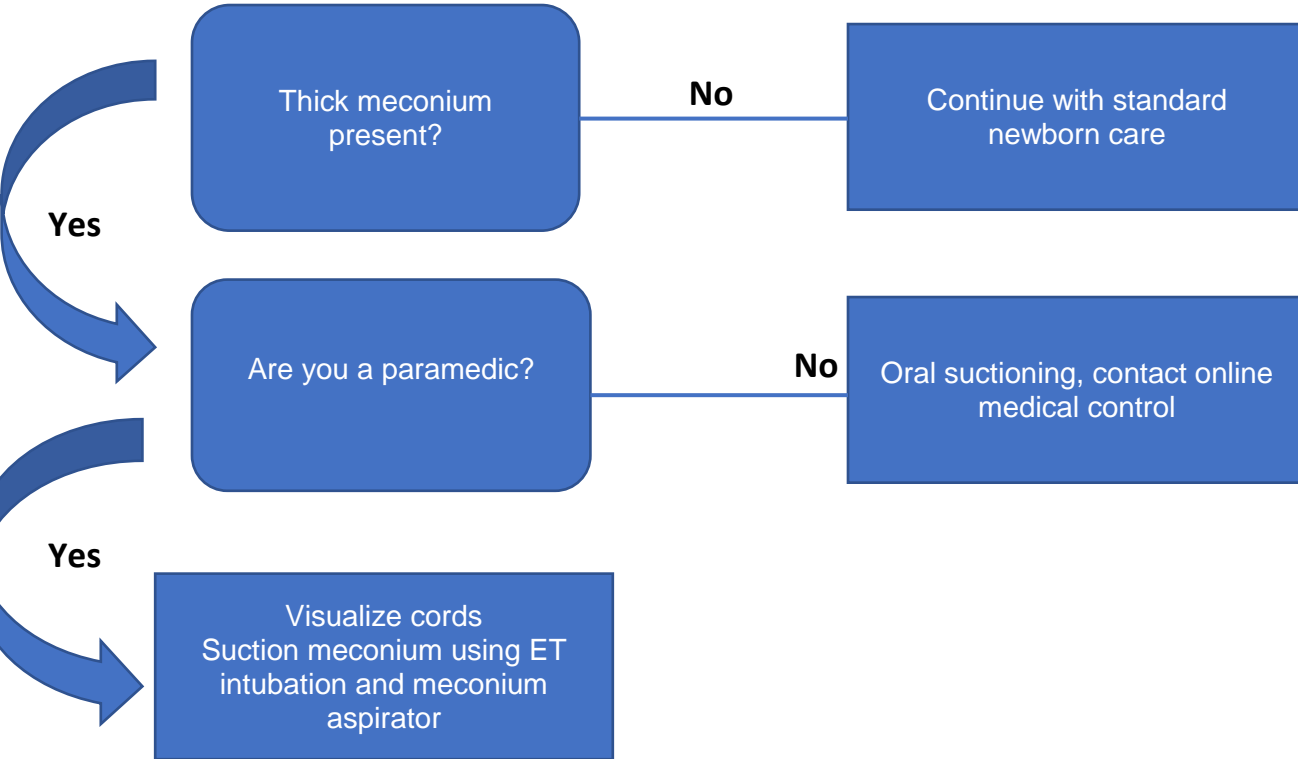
Thick meconium present?

No

Continue with standard newborn care

Yes

Are you a paramedic?

No

Oral suctioning, contact online medical control

Yes

Visualize cords
Suction meconium using ET intubation and meconium aspirator